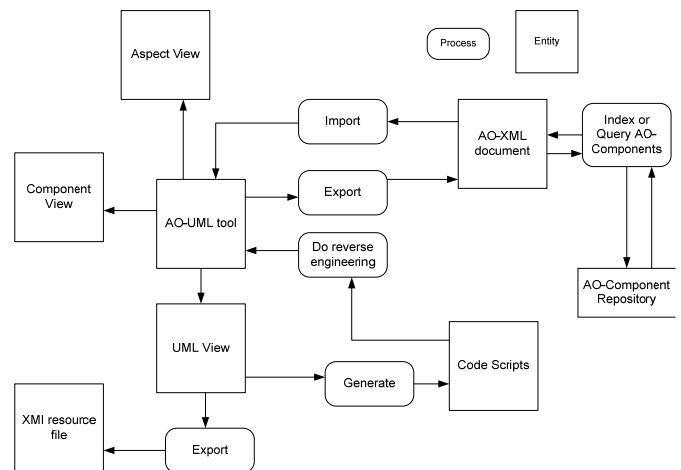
Aspect View

Process

Entity

Import

AO-XML document

Index or Query AO-Components

Component View

AO-UML tool

Export

Do reverse engineering

AO-Component Repository

UML View

Code Scripts

Generate

XMI resource file

Export